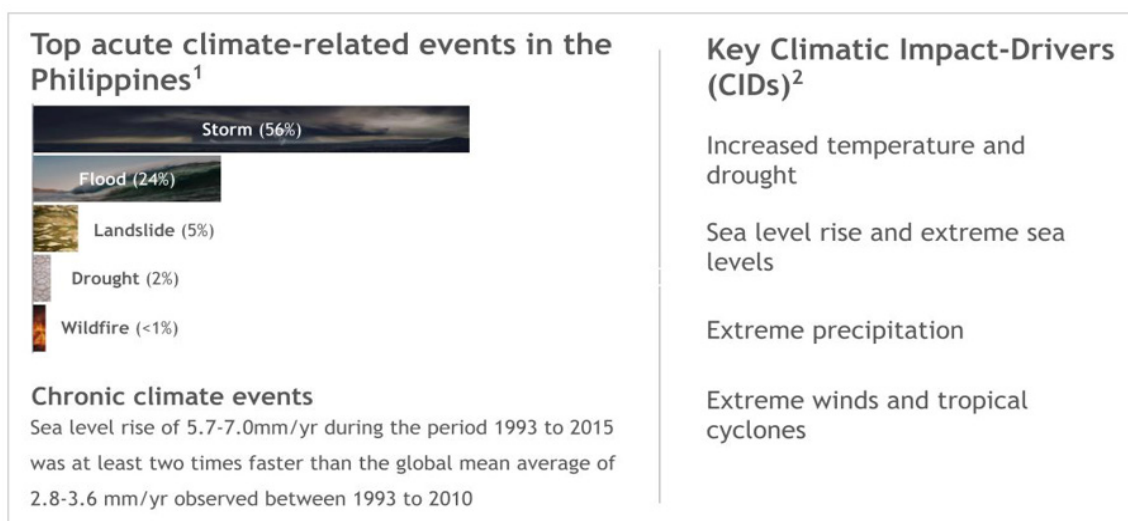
Top acute climate-related events in the Philippines$^1$

Storm (56%)

Flood (24%)

Landslide (5%)

Drought (2%)

Wildfire (<1%)

Chronic climate events

Sea level rise of 5.7-7.0mm/yr during the period 1993 to 2015 was at least two times faster than the global mean average of 2.8-3.6 mm/yr observed between 1993 to 2010

Key Climatic Impact-Drivers (CIDs)$^2$

Increased temperature and drought

Sea level rise and extreme sea levels

Extreme precipitation

Extreme winds and tropical cyclones